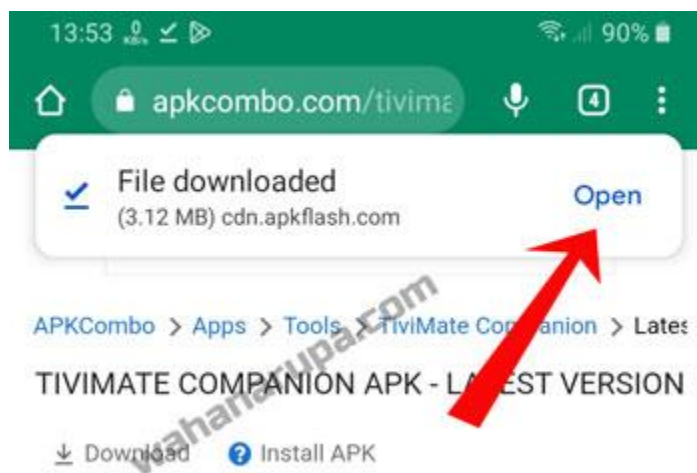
13:53 90%

apkcombo.com/tivima

4

File downloaded

(3.12 MB) cdn.apkflash.com

Open

APKCombo > Apps > Tools > TiviMate Companion > Lates

TIVIMATE COMPANION APK - LATEST VERSION

Download Install APK

wahanaupa.com